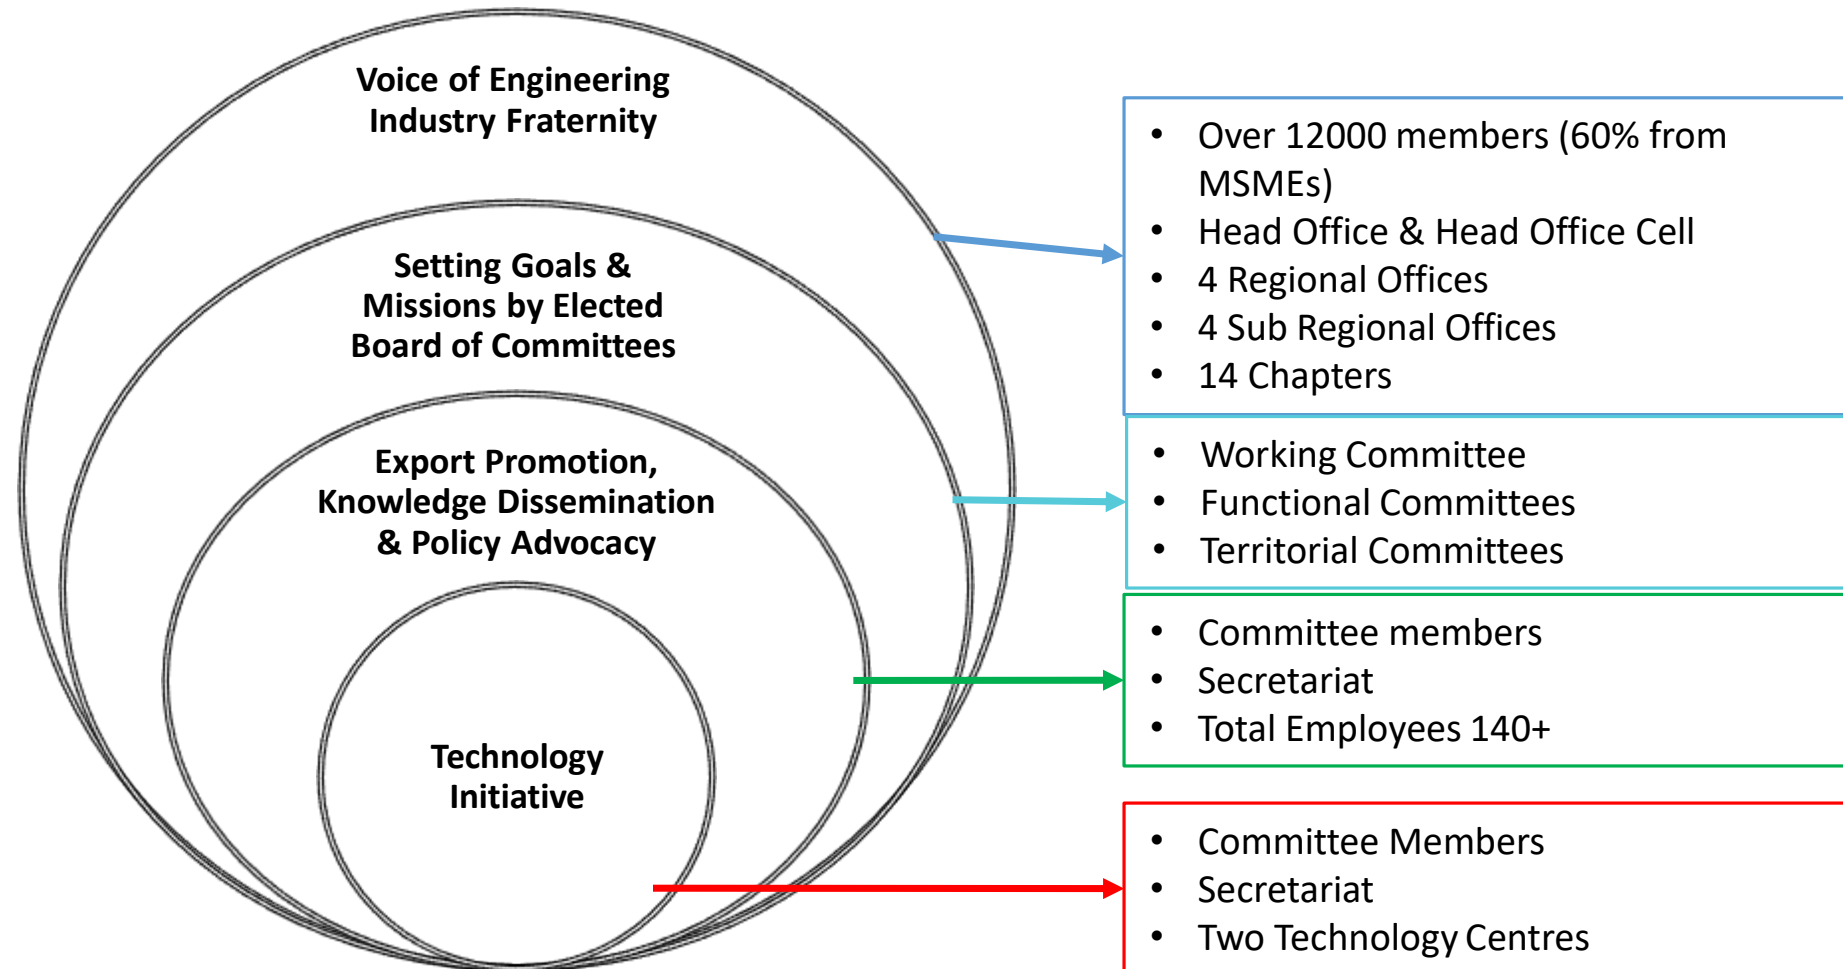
Voice of Engineering Industry Fraternity

Setting Goals & Missions by Elected Board of Committees

Export Promotion, Knowledge Dissemination & Policy Advocacy

Technology Initiative

- Over 12000 members (60% from MSMEs)
- Head Office & Head Office Cell
- 4 Regional Offices
- 4 Sub Regional Offices
- 14 Chapters

- Working Committee
- Functional Committees
- Territorial Committees

- Committee members
- Secretariat
- Total Employees 140+

- Committee Members
- Secretariat
- Two Technology Centres